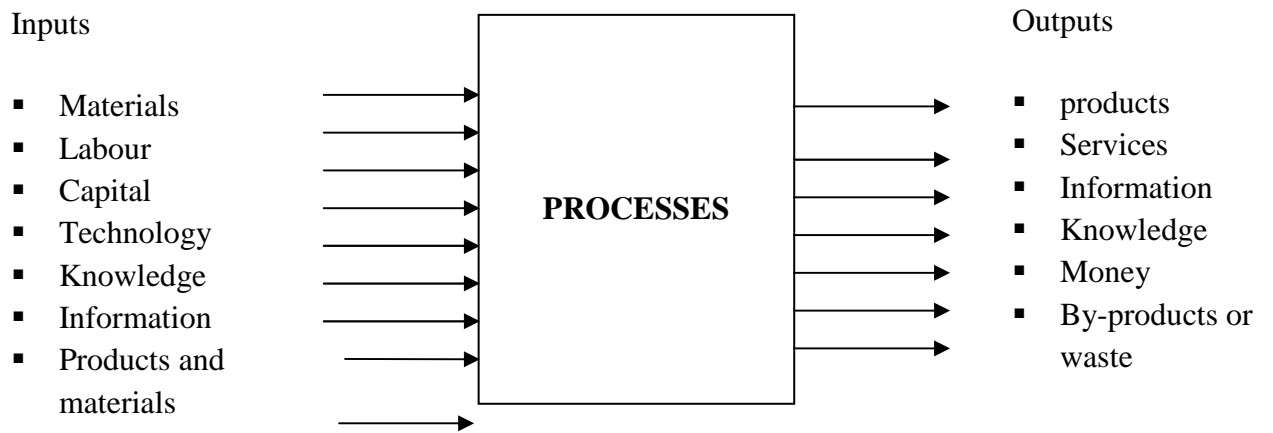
Inputs

- Materials
- Labour
- Capital
- Technology
- Knowledge
- Information
- Products and materials

PROCESSES

Outputs

- products
- Services
- Information
- Knowledge
- Money
- By-products or waste